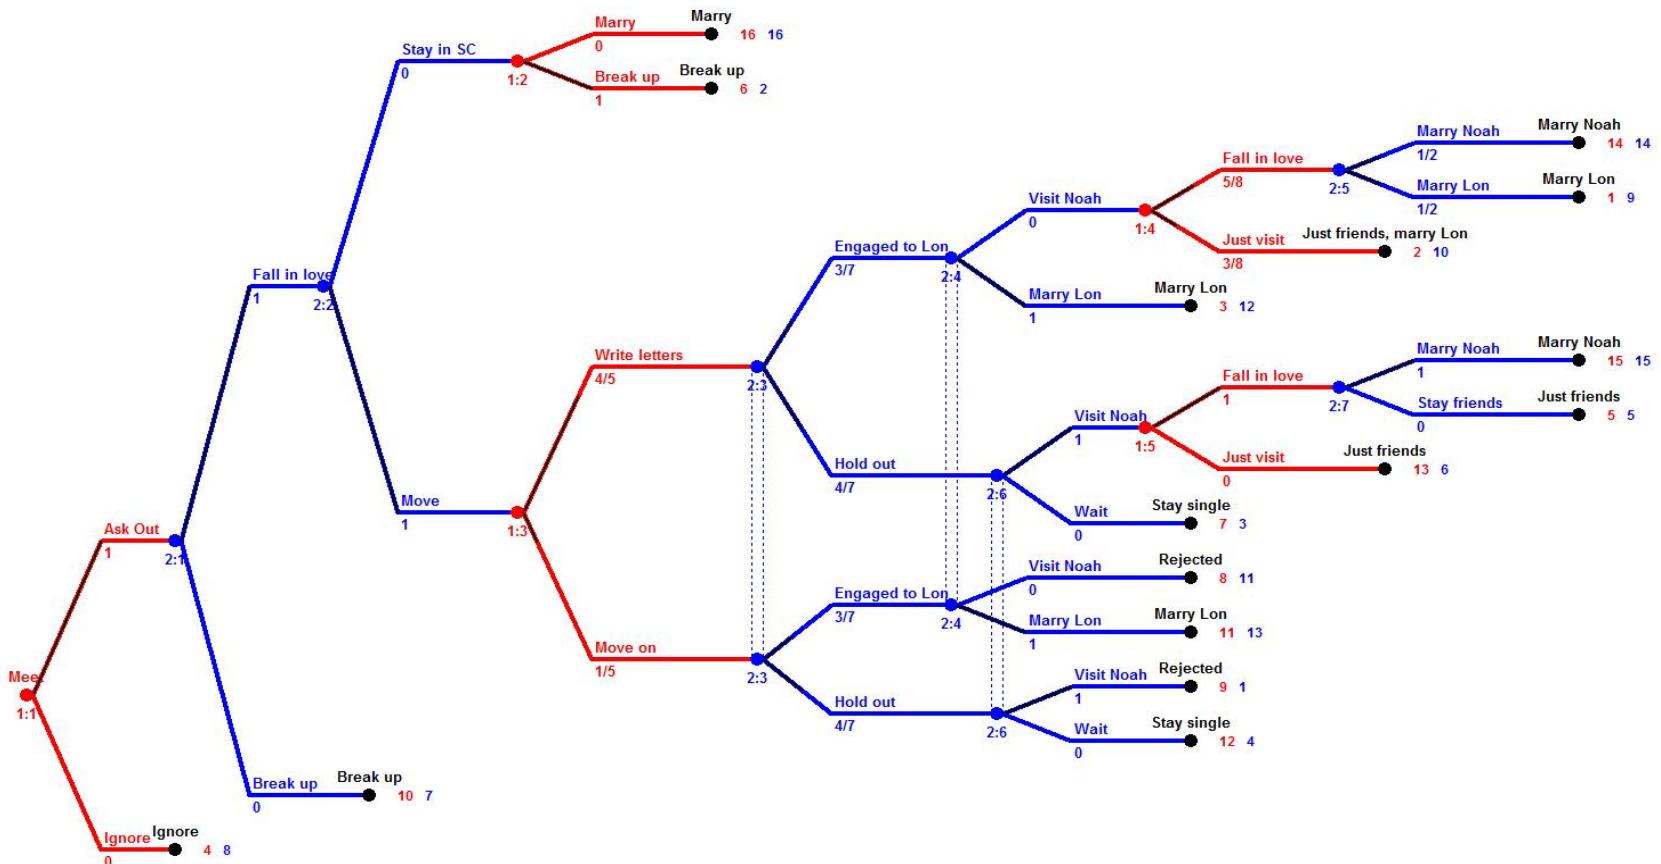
Meet
1:1
Ask Out
1
2:1
Ignore
0
Ignore
4 8
Fall in love
1
2:2
Break up
0
Break up
10 7
Stay in SC
0
1:2
Marry
0
Marry
16 16
Break up
1
Break up
6 2
Move
1
1:3
Write letters
4/5
2:3
Move on
1/5
2:3
Engaged to Lon
3/7
2:4
Visit Noah
0
1:4
Fall in love
5/8
2:5
Marry Noah
1/2
Marry Noah
14 14
Marry Lon
1/2
Marry Lon
1 9
Just visit
3/8
Just friends, marry Lon
2 10
Marry Lon
1
Marry Lon
3 12
Hold out
4/7
2:6
Visit Noah
1
1:5
Fall in love
1
2:7
Marry Noah
1
Marry Noah
15 15
Stay friends
0
Just friends
5 5
Just visit
0
Just friends
13 6
Wait
0
Stay single
7 3
Engaged to Lon
3/7
2:4
Visit Noah
0
Rejected
8 11
Marry Lon
1
Marry Lon
11 13
Hold out
4/7
2:6
Visit Noah
1
Rejected
9 1
Wait
0
Stay single
12 4